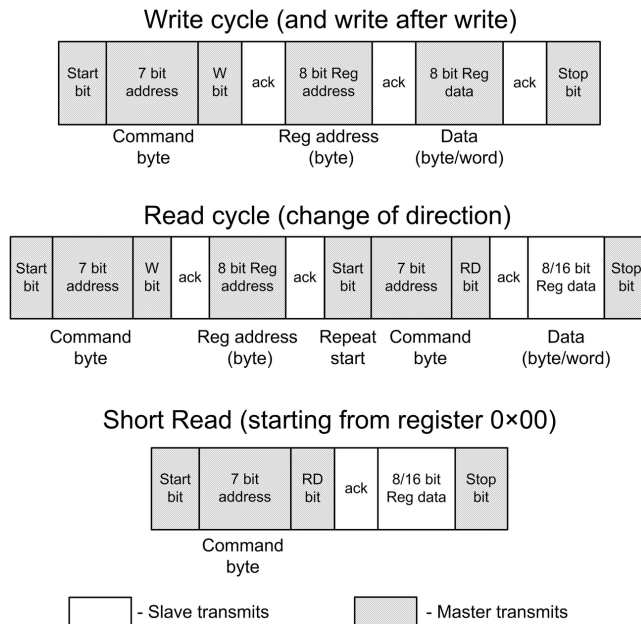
Write cycle (and write after write)

| Start bit | 7 bit address | W bit | ack | 8 bit Reg address | ack | 8 bit Reg data | ack | Stop bit |
|---|---|---|---|---|---|---|---|---|

Command byte

Reg address (byte)

Data (byte/word)

Read cycle (change of direction)

| Start bit | 7 bit address | W bit | ack | 8 bit Reg address | ack | Start bit | 7 bit address | RD bit | ack | 8/16 bit Reg data | Stop bit |
|---|---|---|---|---|---|---|---|---|---|---|---|

Command byte

Reg address (byte)

Repeat start

Command byte

Data (byte/word)

Short Read (starting from register 0×00)

| Start bit | 7 bit address | RD bit | ack | 8/16 bit Reg data | Stop bit |
|---|---|---|---|---|---|

Command byte

- Slave transmits

- Master transmits